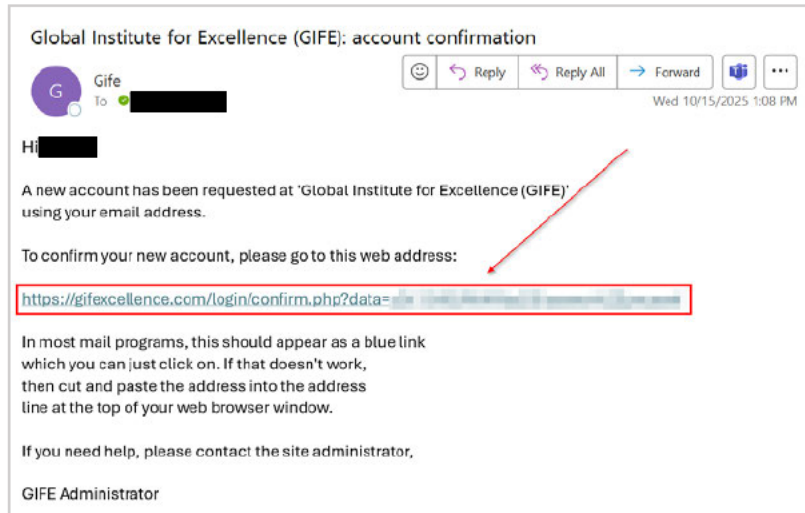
Global Institute for Excellence (GIFE): account confirmation

G

Gife

To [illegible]

Reply

Reply All

Forward

...

Wed 10/15/2025 1:08 PM

Hi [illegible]

A new account has been requested at 'Global Institute for Excellence (GIFE)' using your email address.

To confirm your new account, please go to this web address:

https://gifexcellence.com/login/confirm.php?data=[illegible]

In most mail programs, this should appear as a blue link which you can just click on. If that doesn't work, then cut and paste the address into the address line at the top of your web browser window.

If you need help, please contact the site administrator,

GIFE Administrator